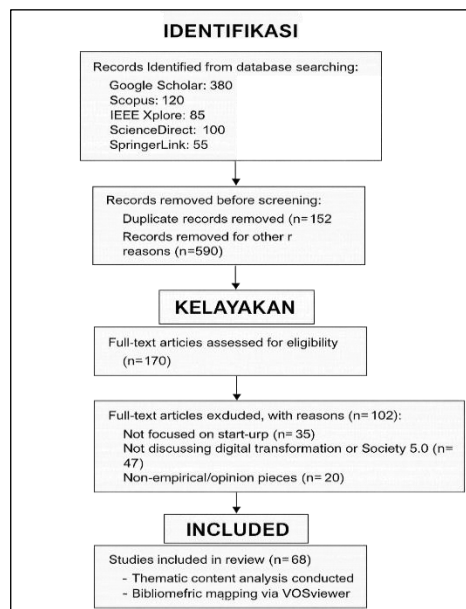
IDENTIFIKASI

Records Identified from database searching:
Google Scholar: 380
Scopus: 120
IEEE Xplore: 85
ScienceDirect: 100
SpringerLink: 55

Records removed before screening:
Duplicate records removed (n= 152
Records removed for other r reasons (n=590)

KELAYAKAN

Full-text articles assessed for eligibility (n=170)

Full-text articles exduded, with reasons (n= 102):
Not focused on start-urp (n= 35)
Not discussing digital transformation or Society 5.0 (n= 47)
Non-empirical/opinion pieces (n= 20)

INCLUDED

Studies included in review (n= 68)
- Thematic content analysis conducted
- Bibliomefric mapping via VOSviewer